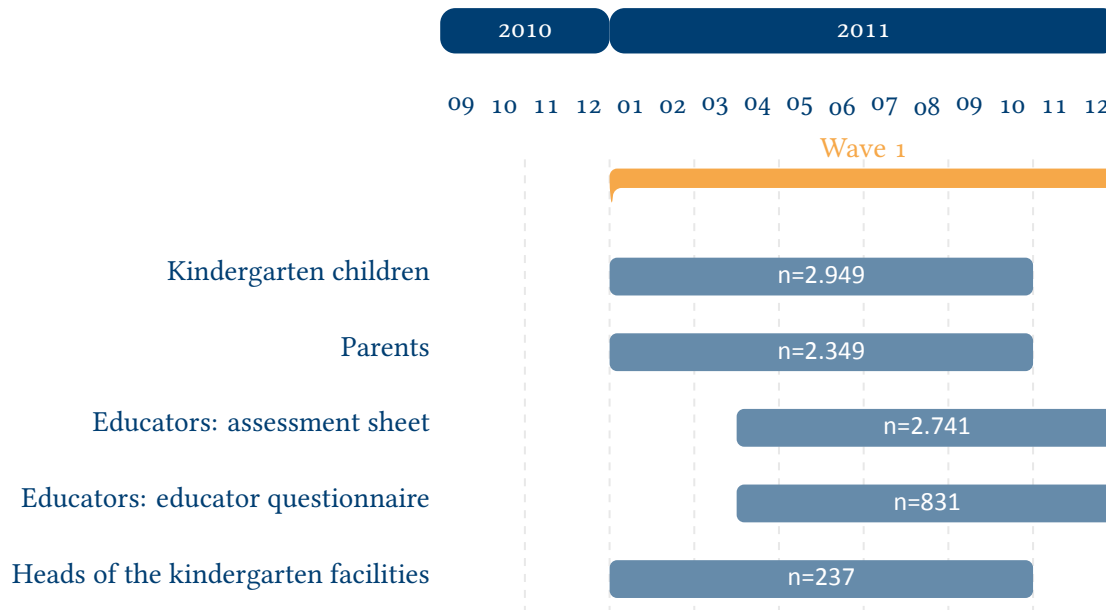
2010 2011

09 10 11 12 01 02 03 04 05 06 07 08 09 10 11 12

Wave 1

Kindergarten children n=2.949

Parents n=2.349

Educators: assessment sheet n=2.741

Educators: educator questionnaire n=831

Heads of the kindergarten facilities n=237